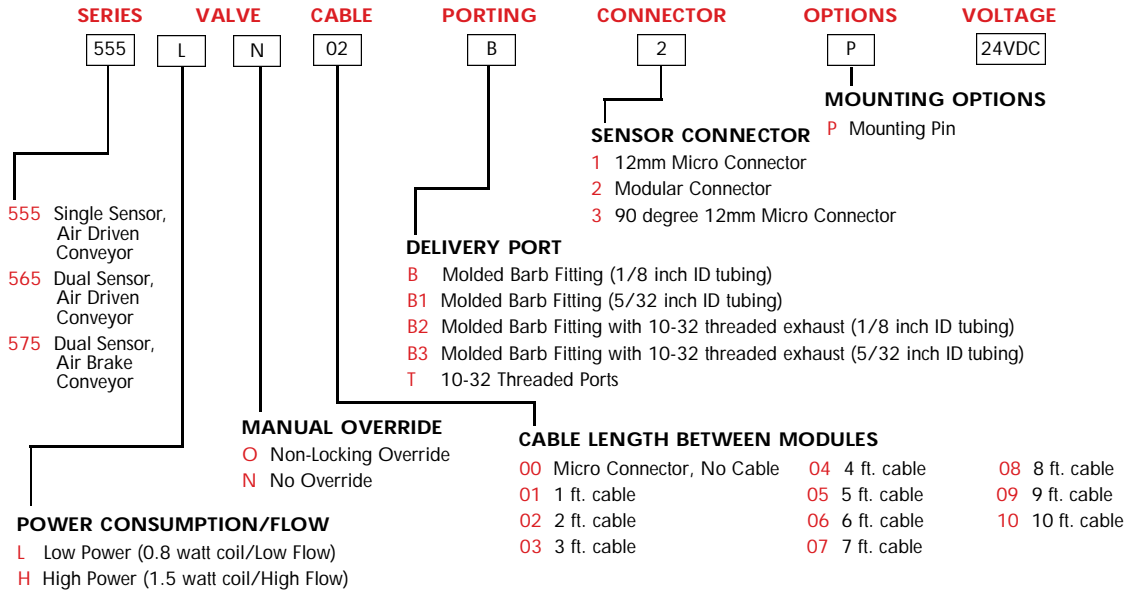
SERIES VALVE CABLE PORTING CONNECTOR OPTIONS VOLTAGE

555 L N 02 B 2 P 24VDC

MOUNTING OPTIONS
P Mounting Pin

SENSOR CONNECTOR
1 12mm Micro Connector
2 Modular Connector
3 90 degree 12mm Micro Connector

555 Single Sensor, Air Driven Conveyor
565 Dual Sensor, Air Driven Conveyor
575 Dual Sensor, Air Brake Conveyor

DELIVERY PORT
B Molded Barb Fitting (1/8 inch ID tubing)
B1 Molded Barb Fitting (5/32 inch ID tubing)
B2 Molded Barb Fitting with 10-32 threaded exhaust (1/8 inch ID tubing)
B3 Molded Barb Fitting with 10-32 threaded exhaust (5/32 inch ID tubing)
T 10-32 Threaded Ports

MANUAL OVERRIDE
O Non-Locking Override
N No Override

CABLE LENGTH BETWEEN MODULES
00 Micro Connector, No Cable
01 1 ft. cable
02 2 ft. cable
03 3 ft. cable
04 4 ft. cable
05 5 ft. cable
06 6 ft. cable
07 7 ft. cable
08 8 ft. cable
09 9 ft. cable
10 10 ft. cable

POWER CONSUMPTION/FLOW
L Low Power (0.8 watt coil/Low Flow)
H High Power (1.5 watt coil/High Flow)